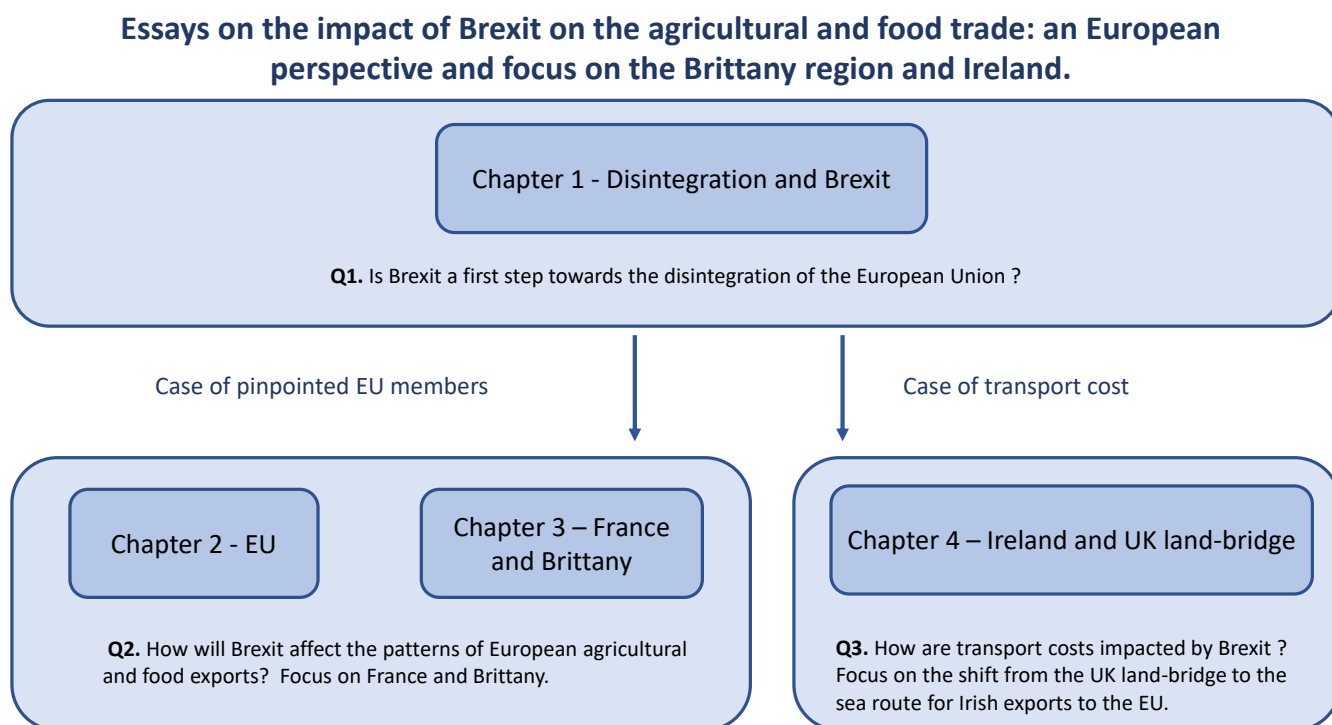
Essays on the impact of Brexit on the agricultural and food trade: an European perspective and focus on the Brittany region and Ireland.

Chapter 1 - Disintegration and Brexit

**Q1.** Is Brexit a first step towards the disintegration of the European Union ?

Case of pinpointed EU members

Case of transport cost

Chapter 2 - EU

Chapter 3 – France and Brittany

**Q2.** How will Brexit affect the patterns of European agricultural and food exports? Focus on France and Brittany.

Chapter 4 – Ireland and UK land-bridge

**Q3.** How are transport costs impacted by Brexit ? Focus on the shift from the UK land-bridge to the sea route for Irish exports to the EU.